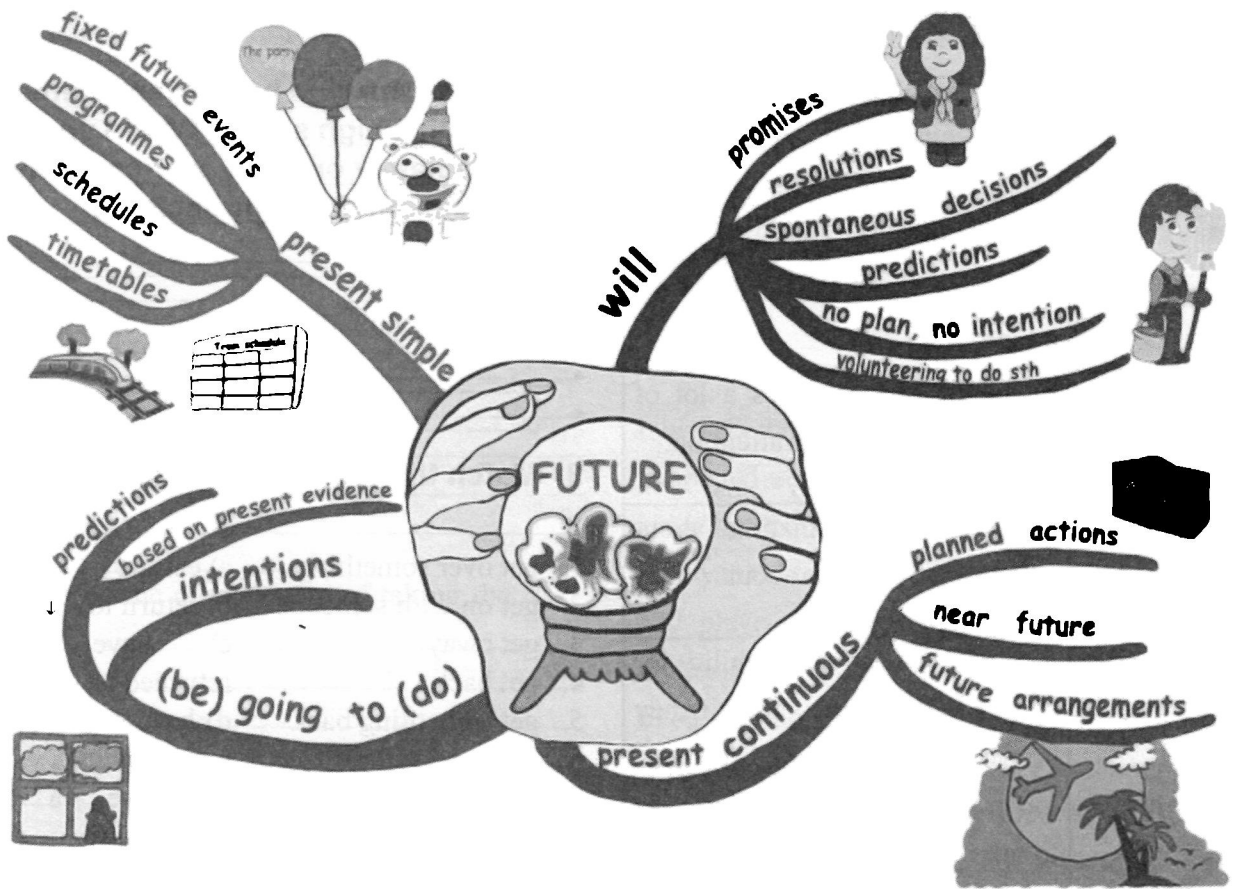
fixed future events
programmes
schedules
timetables
present simple

The party
Train schedule

will
promises
resolutions
spontaneous decisions
predictions
no plan, no intention
volunteering to do sth

FUTURE

predictions
based on present evidence
intentions
(be) going to (do)

planned actions
near future
future arrangements
present continuous